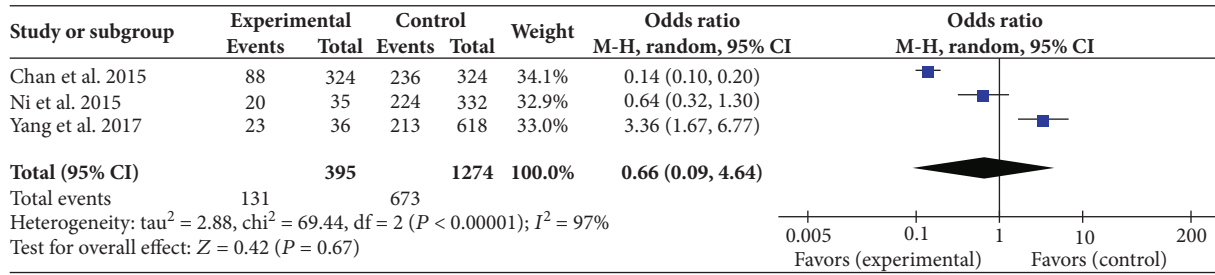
| Study or subgroup | Experimental Events | Experimental Total | Control Events | Control Total | Weight | Odds ratio M-H, random, 95% CI |
|---|---|---|---|---|---|---|
| Chan et al. 2015 | 88 | 324 | 236 | 324 | 34.1% | 0.14 (0.10, 0.20) |
| Ni et al. 2015 | 20 | 35 | 224 | 332 | 32.9% | 0.64 (0.32, 1.30) |
| Yang et al. 2017 | 23 | 36 | 213 | 618 | 33.0% | 3.36 (1.67, 6.77) |
| **Total (95% CI)** | | **395** | | **1274** | **100.0%** | **0.66 (0.09, 4.64)** |
| Total events | 131 | | 673 | | | |

Heterogeneity: tau$^2$ = 2.88, chi$^2$ = 69.44, df = 2 ($P$ < 0.00001); $I^2$ = 97%
Test for overall effect: $Z$ = 0.42 ($P$ = 0.67)

Odds ratio
M-H, random, 95% CI

0.005 0.1 1 10 200
Favors (experimental) Favors (control)